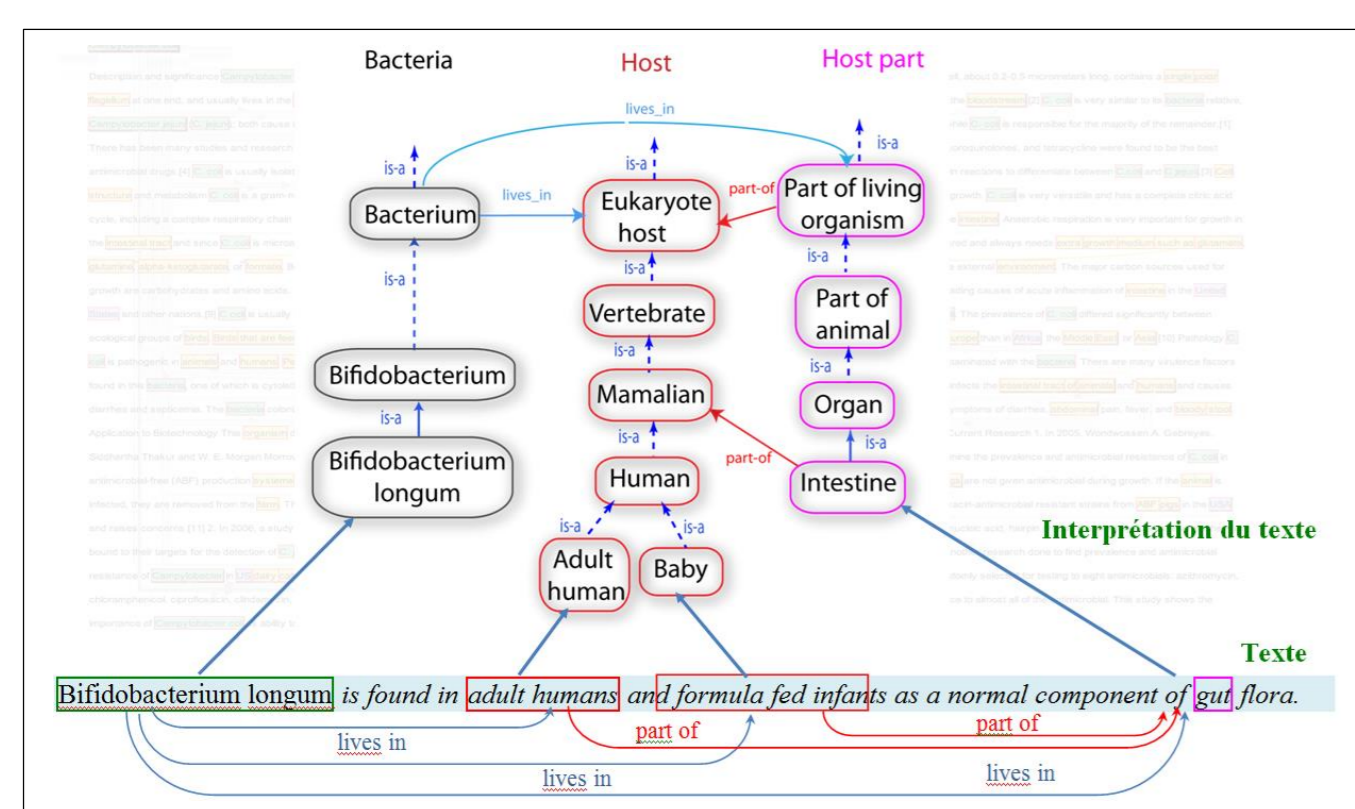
Bacteria

Host

Host part

lives_in

is-a

is-a

is-a

Bacterium

lives_in

Eukaryote host

part-of

Part of living organism

is-a

is-a

is-a

Vertebrate

Part of animal

is-a

is-a

Bifidobacterium

Mamalian

is-a

Organ

is-a

is-a

part-of

is-a

Bifidobacterium longum

Human

Intestine

is-a

is-a

Adult human

Baby

Interprétation du texte

Texte

Bifidobacterium longum *is found in adult humans and formula fed infants as a normal component of gut flora.*

lives in

part of

part of

lives in

lives in